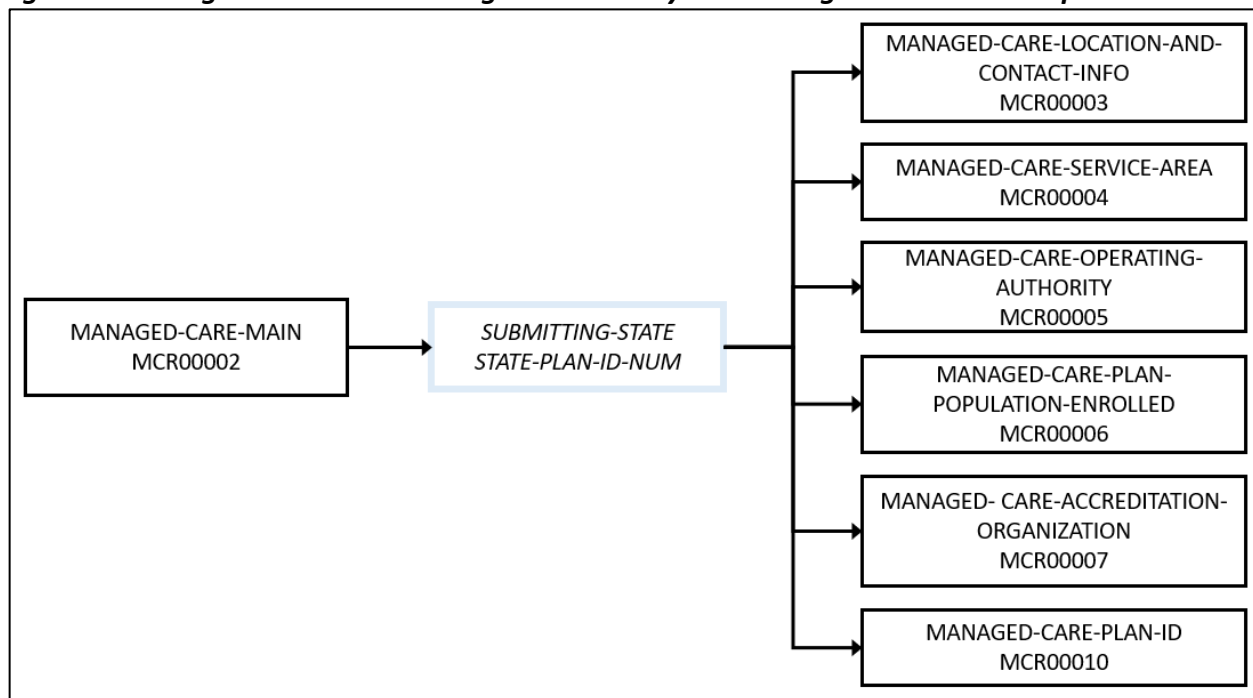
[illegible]

MANAGED-CARE-MAIN MCR00002

SUBMITTING-STATE STATE-PLAN-ID-NUM

MANAGED-CARE-LOCATION-AND-CONTACT-INFO MCR00003

MANAGED-CARE-SERVICE-AREA MCR00004

MANAGED-CARE-OPERATING-AUTHORITY MCR00005

MANAGED-CARE-PLAN-POPULATION-ENROLLED MCR00006

MANAGED- CARE-ACCREDITATION-ORGANIZATION MCR00007

MANAGED-CARE-PLAN-ID MCR00010